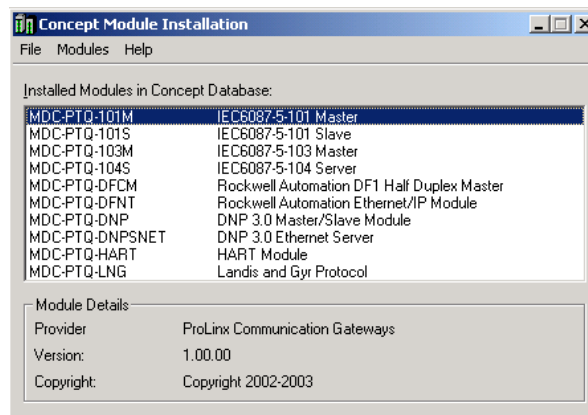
Concept Module Installation

File Modules Help

Installed Modules in Concept Database:

| | |
|---|---|
| MDC-PTQ-101M | IEC6087-5-101 Master |
| MDC-PTQ-101S | IEC6087-5-101 Slave |
| MDC-PTQ-103M | IEC6087-5-103 Master |
| MDC-PTQ-104S | IEC6087-5-104 Server |
| MDC-PTQ-DFCM | Rockwell Automation DF1 Half Duplex Master |
| MDC-PTQ-DFNT | Rockwell Automation Ethernet/IP Module |
| MDC-PTQ-DNP | DNP 3.0 Master/Slave Module |
| MDC-PTQ-DNPSNET | DNP 3.0 Ethernet Server |
| MDC-PTQ-HART | HART Module |
| MDC-PTQ-LNG | Landis and Gyr Protocol |

Module Details

Provider ProLinx Communication Gateways

Version: 1.00.00

Copyright: Copyright 2002-2003